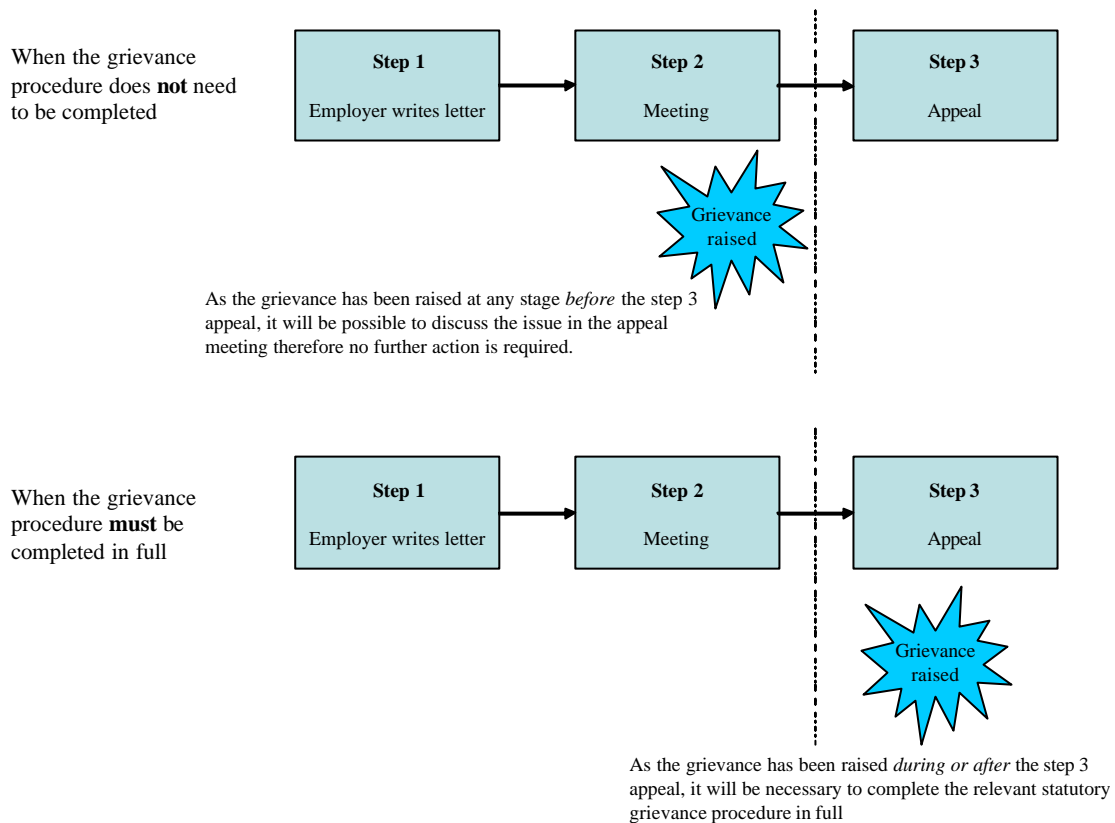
When the grievance procedure does **not** need to be completed

**Step 1**
Employer writes letter

**Step 2**
Meeting

**Step 3**
Appeal

Grievance raised

As the grievance has been raised at any stage *before* the step 3 appeal, it will be possible to discuss the issue in the appeal meeting therefore no further action is required.

When the grievance procedure **must** be completed in full

**Step 1**
Employer writes letter

**Step 2**
Meeting

**Step 3**
Appeal

Grievance raised

As the grievance has been raised *during or after* the step 3 appeal, it will be necessary to complete the relevant statutory grievance procedure in full